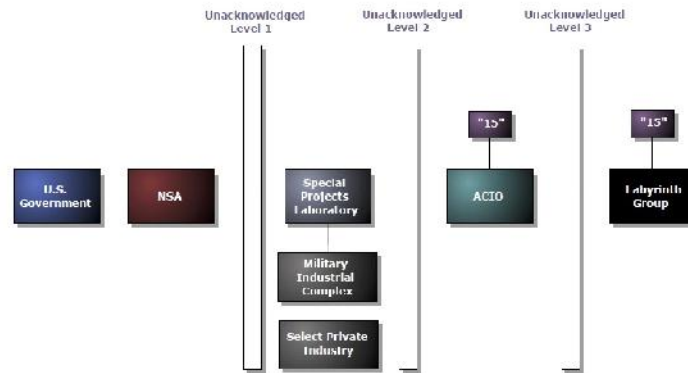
Unacknowledged Level 1

Unacknowledged Level 2

Unacknowledged Level 3

U.S. Government

NSA

Special Projects Laboratory

Military Industrial Complex

Select Private Industry

"15"

ACIO

"15"

Labyrinth Group